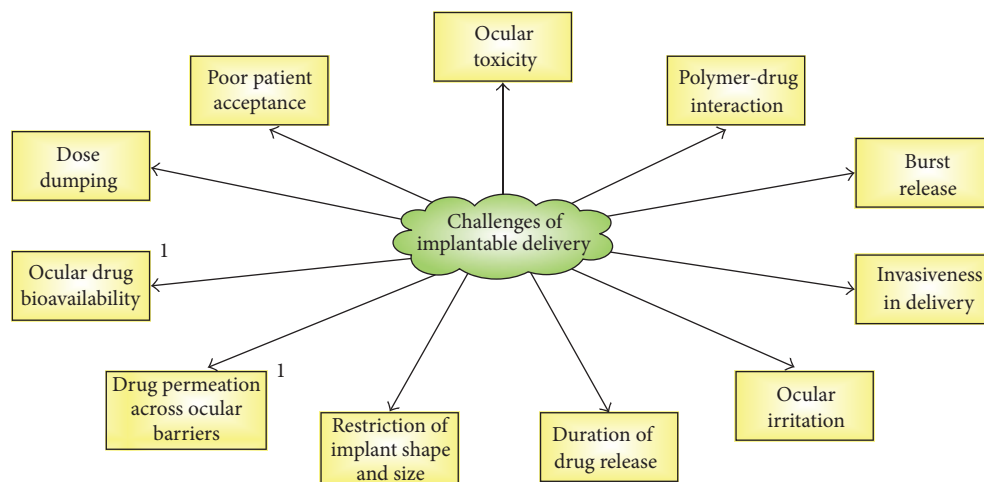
Challenges of implantable delivery

Ocular toxicity

Poor patient acceptance

Polymer-drug interaction

Dose dumping

Burst release

1

Ocular drug bioavailability

Invasiveness in delivery

1

Drug permeation across ocular barriers

Ocular irritation

Restriction of implant shape and size

Duration of drug release